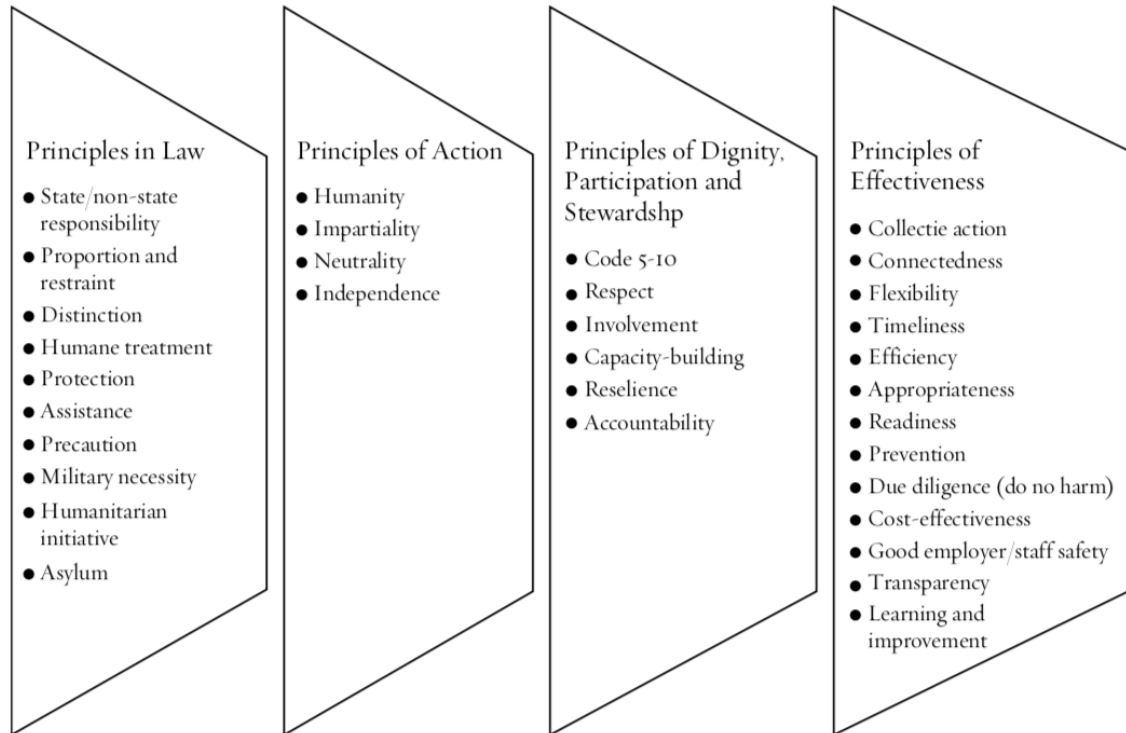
Principles in Law

- State/non-state responsibility
- Proportion and restraint
- Distinction
- Humane treatment
- Protection
- Assistance
- Precaution
- Military necessity
- Humanitarian initiative
- Asylum

Principles of Action

- Humanity
- Impartiality
- Neutrality
- Independence

Principles of Dignity, Participation and Stewardshp

- Code 5-10
- Respect
- Involvement
- Capacity-building
- Reselience
- Accountability

Principles of Effectiveness

- Collectie action
- Connectedness
- Flexibility
- Timeliness
- Efficiency
- Appropriateness
- Readiness
- Prevention
- Due diligence (do no harm)
- Cost-effectiveness
- Good employer/staff safety
- Transparency
- Learning and improvement